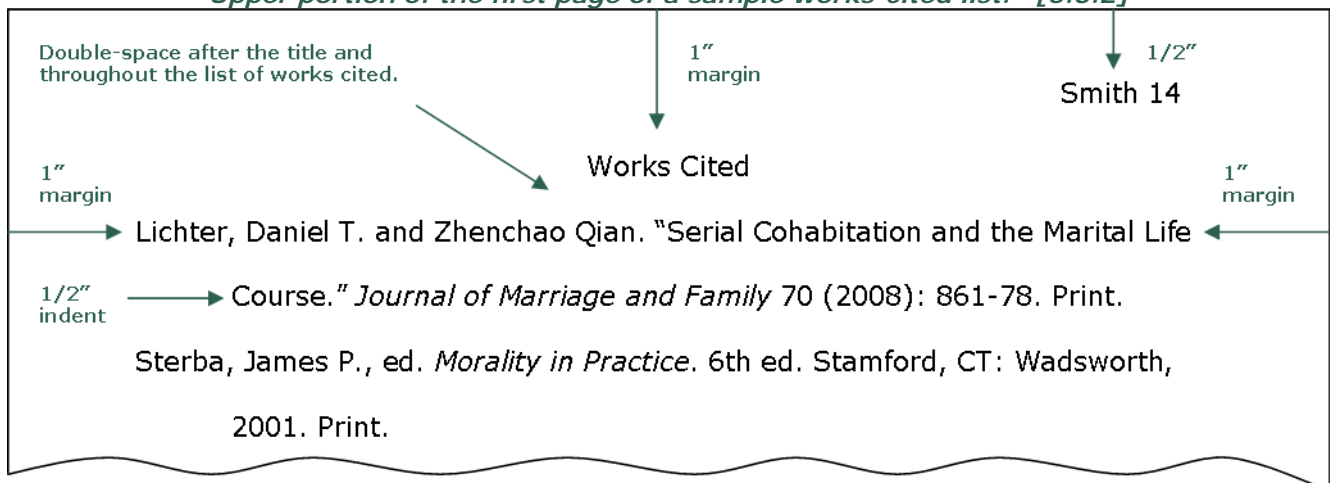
Upper portion of the first page of a sample works-cited list. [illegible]

Double-space after the title and throughout the list of works cited.

1″ margin

1/2″

Smith 14

Works Cited

1″ margin

1″ margin

Lichter, Daniel T. and Zhenchao Qian. "Serial Cohabitation and the Marital Life Course." *Journal of Marriage and Family* 70 (2008): 861-78. Print.

1/2″ indent

Sterba, James P., ed. *Morality in Practice*. 6th ed. Stamford, CT: Wadsworth, 2001. Print.